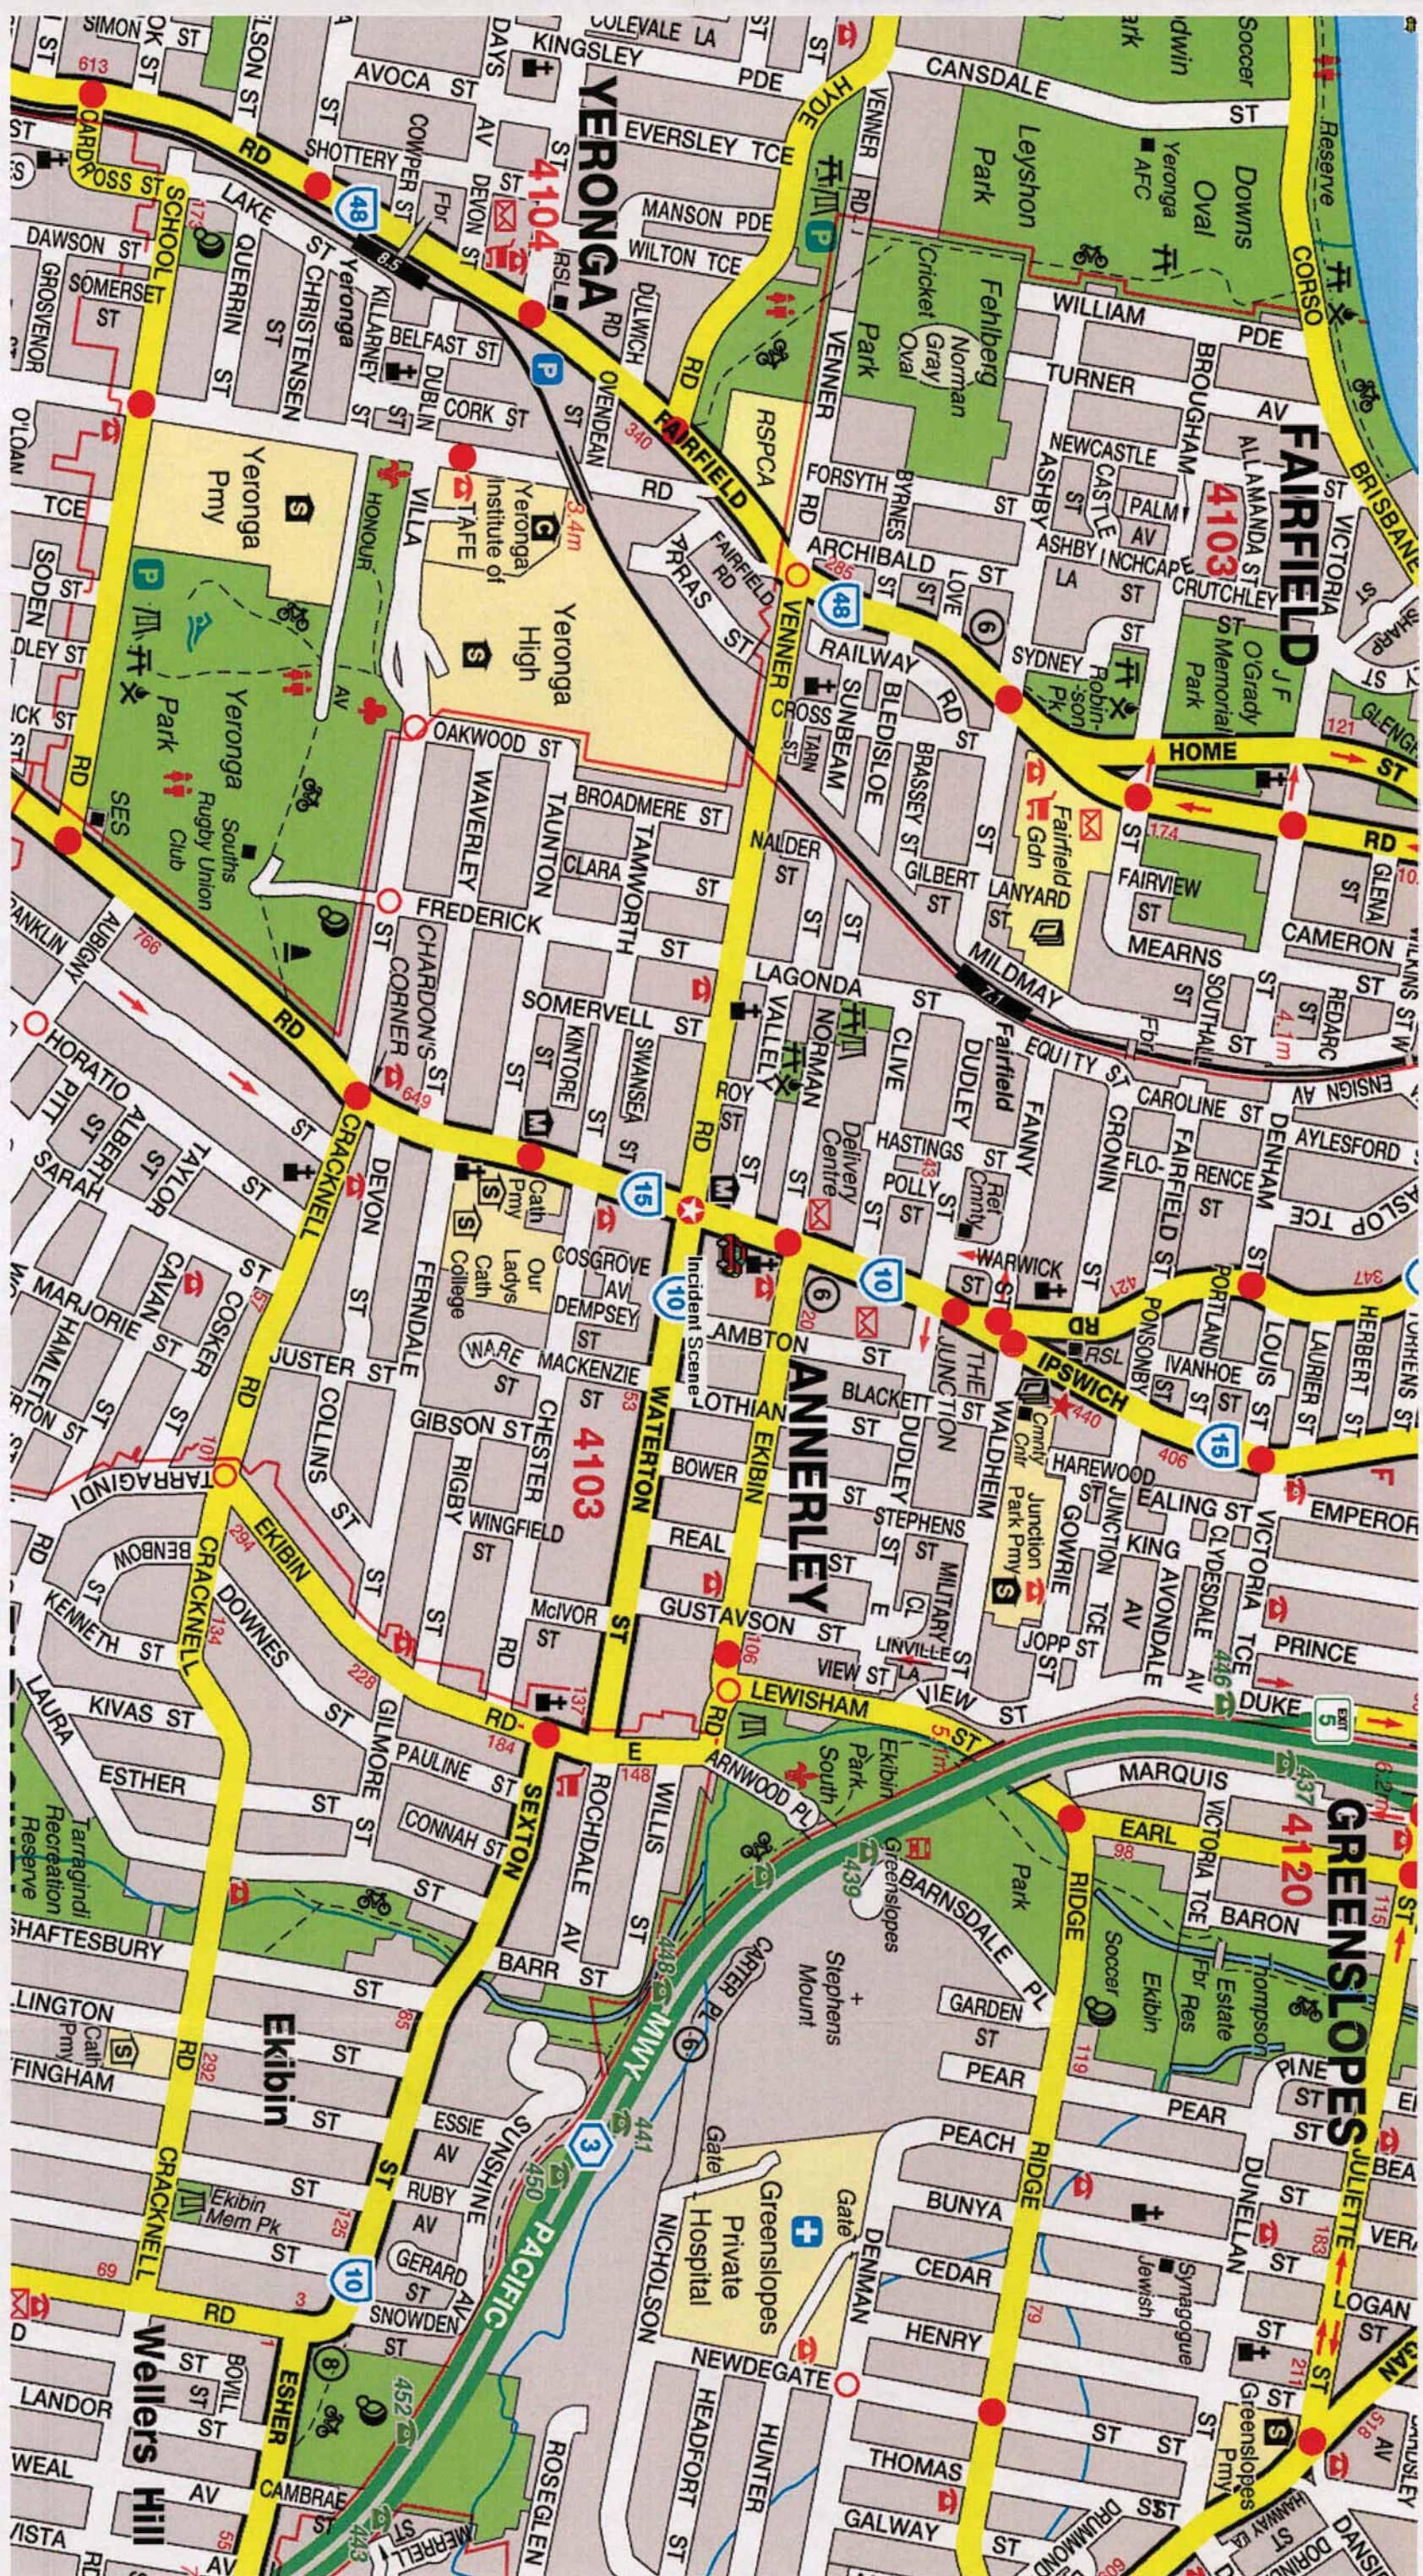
SIMON
OK ST
ELSON ST
KINGSLEY
COLEVALE LA
YERONGA
HYDE
CANSDALE
ST
Soccer
dwin
ark
AVOCA ST
PDE
EVERSLEY TCE
Leyshon Park
Yeronga AFC
Downs Oval
Reserve
613
CARDROSS ST
RD
SHOTTERY ST
48
4104
MANSON RD
WILTON TCE
VENNER
RD
CORSO
SCHOOL
LAKE
QUERRIN
Yeronga
CHRISTENSEN
KILLARNEY
DEVON
COWPER
DAYS
RSL
DULWICH
Fehlberg Norman Gray Cricket Oval
Park
WILLIAM
BROUGHAM
PDE
DAWSON ST
SOMERSET
ST
BELFAST ST
DUBLIN
OVENDEAN
8.5
P
TURNER
FAIRFIELD
GROSVENOR
ST
CORK ST
RSPCA
NEWCASTLE
ALLAMANDA ST
4103
BRISBANE
OLOAN
Yeronga Pmy
Yeronga Institute of TAFE
FAIRFIELD
FORSYTH
BYRNES
ASHBY
CASTLE
PALM
AV
TCE
RD
Yeronga High
3.4m
ASHBY
INCHCAPE
CRUTCHLEY
VICTORIA
SODEN
HONOUR
VILLA
FAIRFIELD RD
ARCHIBALD
LOVE
LA
ST
ST
DEN ST
PRAS ST
285
48
6
SYDNEY
Robinson Pk
J F O'Grady Memorial Park
SHARP
ST
DLEY ST
Yeronga
Park
AV
RAILWAY
BLEDISLOE
ST
RD
CROSS
SUNBEAM
TARN
HOME
ST
121
GLENGA
ICK ST
OAKWOOD ST
WAVERLEY
TAUNTON
BRASSEY ST
Fairfield Gdn
174
RD
ST
RD
Yeronga Souths Rugby Union Club
BROADMERE ST
NALDER
ST
GILBERT ST
LANYARD
FAIRVIEW
GLENA
SES
CLARA
ST
ST
MEARNS
CAMERON
RANKLIN
AUBIGNY
766
FREDERICK
ST
ST
MILDMAY
ST
ST
ST
LAGONDA
71
SOUTHALL
REDARC
ST
HORATIO
RD
CHARDONS CORNER
KINTORE
SOMERVELL
SWANSEA
NORMAN
CLIVE
ST
DUDLEY
EQUITY ST
4.1m
ENSIGN AV
ALBERT
PITT
ST
649
ST
VALLEY
ROY
Fairfield
FANNY
CAROLINE ST
AYLESFORD
SARAH
TAYLOR
CRACKNELL
DEVON
M
HASTINGS
CRONIN
FLO-RENCE
DENHAM
ASLOP TCE
Cath Pmy
15
Delivery Centre
POLLY
Fer Cmty
ST
ST
MARJORIE
CAVAN
ST
FERNDALE
Our Ladys Cath College
COSGROVE AV
DEMPSEY
RD
10
Incident Scene
20
6
AMBTON
10
WARWICK
RSL
ST
PONSONBY
FAIRFIELD ST
PORTLAND
ST
347
HERBERT ST
LOFTHERS ST
HAMLETS
ST
COSKER
ST
WARE
MACKENZIE
ST
ST
JUNCTION
THE
IPSWICH
IVANHOE
LOUIS ST
LAURIER ST
ERTON ST
JUSTER ST
COLLINS
GIBSON ST
CHESTER
WATERTON
LOTHIAN
BLACKETT
DUDLEY
WALDHEIM
440
RD
406
15
ST
4103
ST
BOWER
ST
Cmty Hlth Ctr
Junction Park Pmy
HAREWOOD
EALING ST
EMPEROR
TARRAGINDI
10
RIGBY
WINGFIELD
REAL
STEPHENS
GOWRIE
JUNCTION
KING
CLYDESDALE
EBENBOW
EKIBIN
294
RD
ST
ANNERLEY
EKIBIN
MILITARY
AVONDALE
VICTORIA TCE
PRINCE
KENNETH ST
DOWNES
134
229
McIVOR ST
GUSTAVSON
ST
LINVILLE ST
JOPP ST
AV
TCE
LAURA
KIVAS ST
CRACKNELL
GILMORE
RD
137
E
LEWISHAM
VIEW ST
VIEW ST
LA
106
ST
446
DUKE
5
ESTHER
PAULINE ST
184
148
ARNWOOD PL
Ekibin Park South
MARQUIS
437
Tarragindi Recreation Reserve
CONNAH ST
SEXTON
ROCHDALE
WILLIS
ST
439
GREENSLOPES
4120
EARL
98
ST
ST
BARNSDALE
VICTORIA TCE
Park
RIDGE
BARON
SHAFTESBURY
Greenslopes Mount
Stephens
BARR ST
CARTER PL
6
MWY
Ekibin Soccer
Res
Thompson Estate
LLINGTON
Cath Pmy
AV
GARDEN ST
PL
FFINGHAM
292
Ekibin
85
ST
PEAR
119
PINE
PEAR
ST
ST
ESSIE
441
3
GREENSLOPES
Gate
PEACH
BUNYA
Greenslopes Private Hospital
DENMAN
Jewish
Synagogue
DUNELLAN
JULIETTE
ST
VERA
RUBY
AV
GERARD
ST
SUNSHINE
PACIFIC
150
NICHOLSON
Gate
CEDAR
79
ST
183
LOGAN
Ekibin Mem Pk
125
10
CRACKNELL
69
RD
3
SNOWDEN
HENRY
ST
8
D
Wellers Hill
ST
ST
BOVILL
ESHER
NEWDEGATE
ST
271
Greenslopes Pmy
LANDOR
ST
ST
452
ST
ST
ST
WEAL
AV
CAMBRAE
HEADFORT
HUNTER
THOMAS
DRUMMOND
VISTA
55
463
MERRELL
ROSEGLEN
GALWAY
HANNAY
DOWNING
518
DEWSBURY